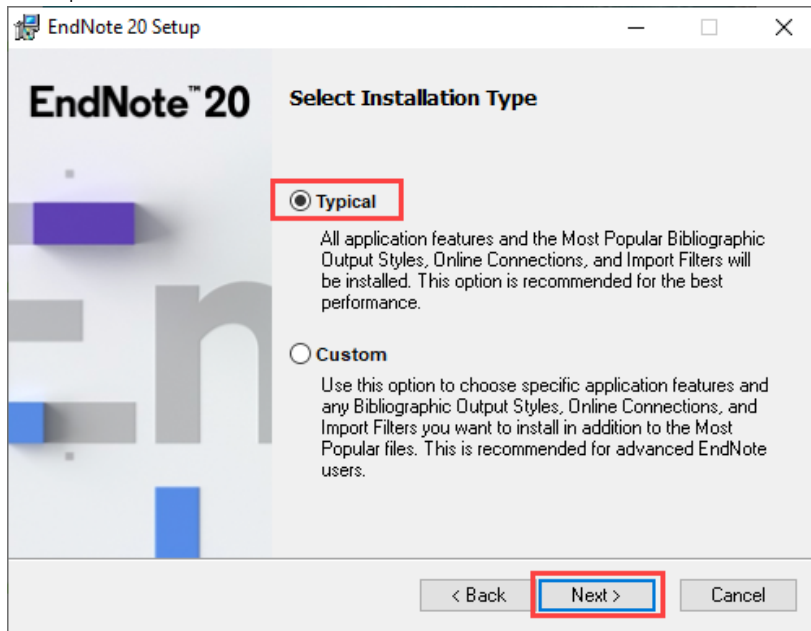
EndNote 20 Setup

EndNote™ 20

Select Installation Type

Typical

All application features and the Most Popular Bibliographic Output Styles, Online Connections, and Import Filters will be installed. This option is recommended for the best performance.

Custom

Use this option to choose specific application features and any Bibliographic Output Styles, Online Connections, and Import Filters you want to install in addition to the Most Popular files. This is recommended for advanced EndNote users.

< Back
Next >
Cancel